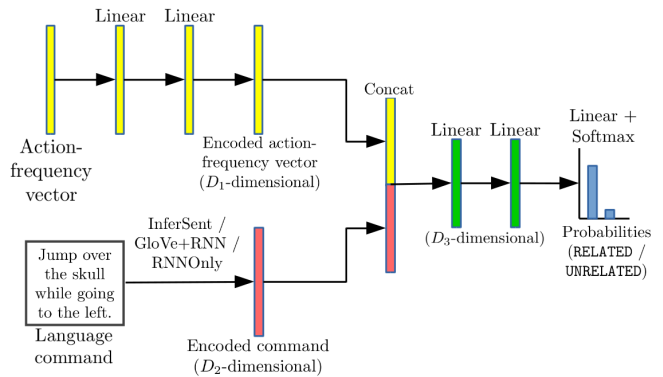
Linear Linear

Action-frequency vector

Encoded action-frequency vector ($D_1$-dimensional)

Concat

Linear Linear

($D_3$-dimensional)

Linear + Softmax

Probabilities (RELATED / UNRELATED)

InferSent / GloVe+RNN / RNNOnly

Jump over the skull while going to the left.

Language command

Encoded command ($D_2$-dimensional)